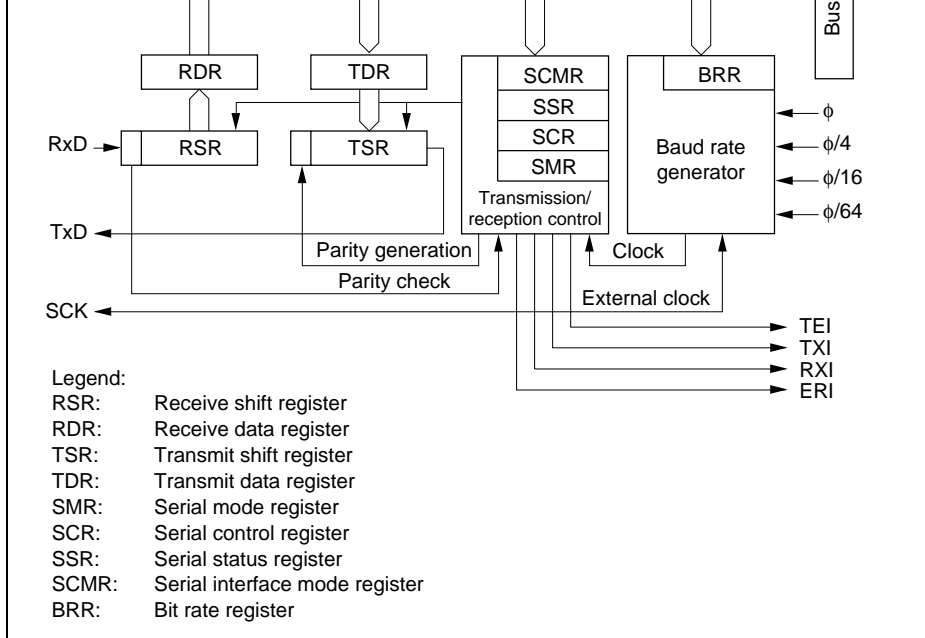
Bus

RDR

TDR

SCMR

SSR

SCR

SMR

Transmission/ reception control

BRR

Baud rate generator

$\phi$

$\phi/4$

$\phi/16$

$\phi/64$

RxD

RSR

TSR

TxD

Parity generation

Parity check

Clock

External clock

SCK

TEI

TXI

RXI

ERI

Legend:
RSR: Receive shift register
RDR: Receive data register
TSR: Transmit shift register
TDR: Transmit data register
SMR: Serial mode register
SCR: Serial control register
SSR: Serial status register
SCMR: Serial interface mode register
BRR: Bit rate register